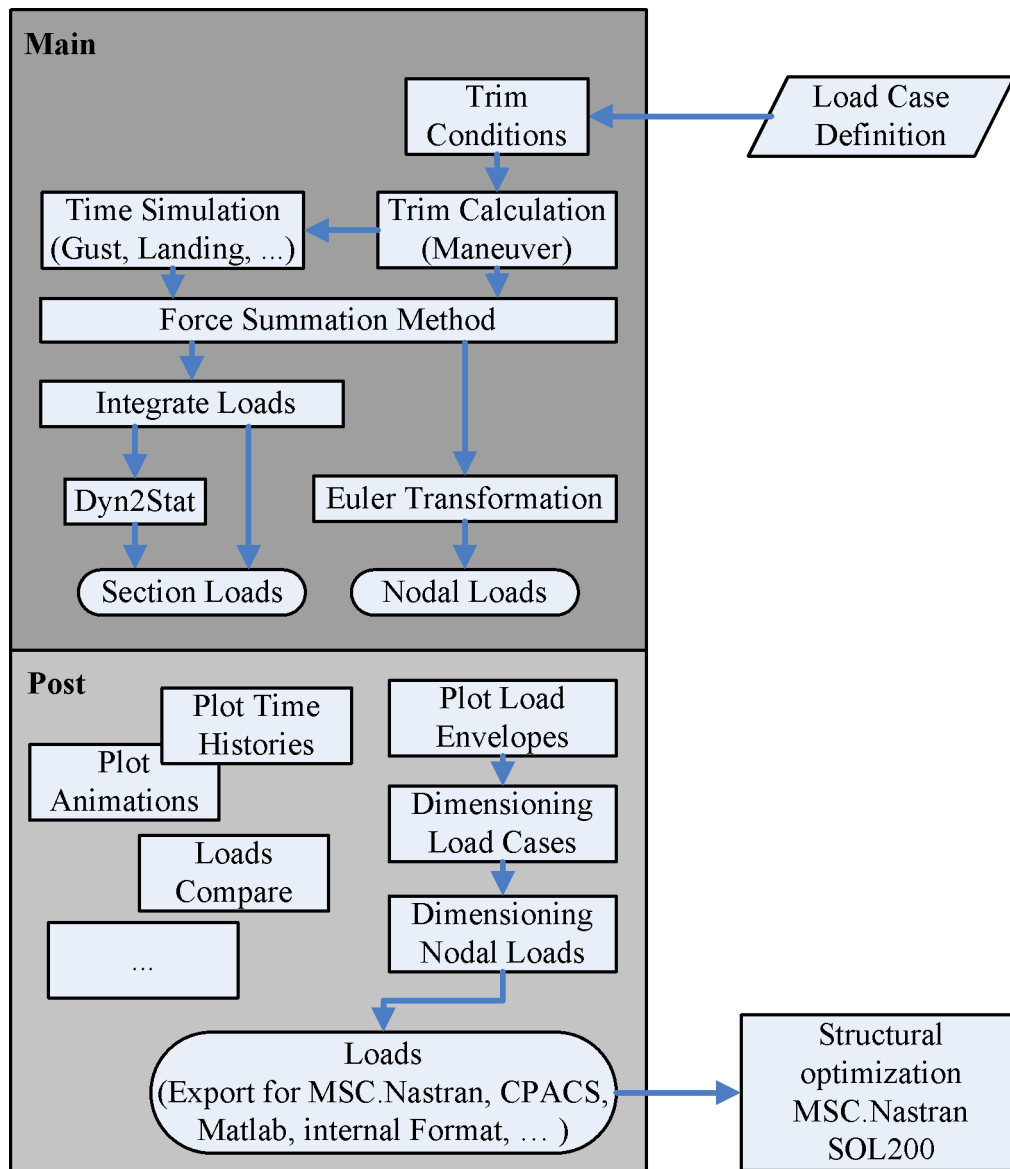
Main

Load Case Definition

Trim Conditions

Time Simulation (Gust, Landing, ...)

Trim Calculation (Maneuver)

Force Summation Method

Integrate Loads

Dyn2Stat

Euler Transformation

Section Loads

Nodal Loads

Post

Plot Time Histories

Plot Animations

Plot Load Envelopes

Dimensioning Load Cases

Loads Compare

Dimensioning Nodal Loads

...

Loads (Export for MSC.Nastran, CPACS, Matlab, internal Format, ...)

Structural optimization MSC.Nastran SOL200